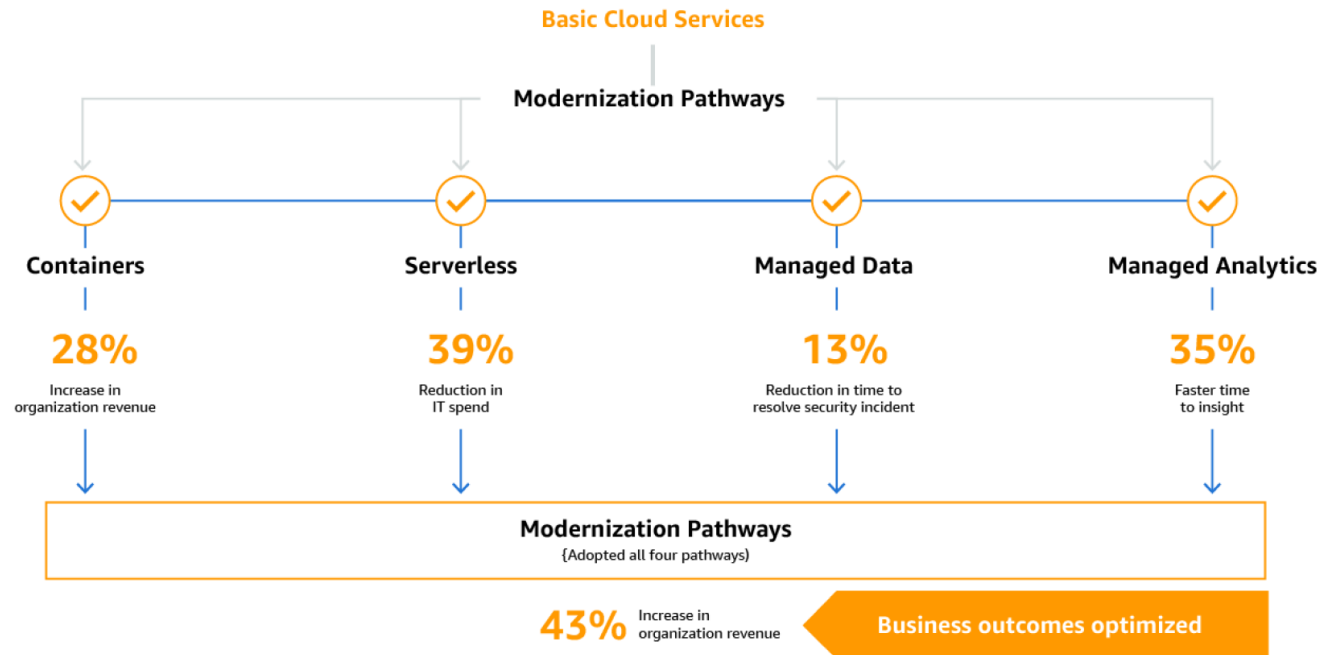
Basic Cloud Services

Modernization Pathways

Containers

28%

Increase in organization revenue

Serverless

39%

Reduction in IT spend

Managed Data

13%

Reduction in time to resolve security incident

Managed Analytics

35%

Faster time to insight

Modernization Pathways

{Adopted all four pathways)

43% Increase in organization revenue

Business outcomes optimized